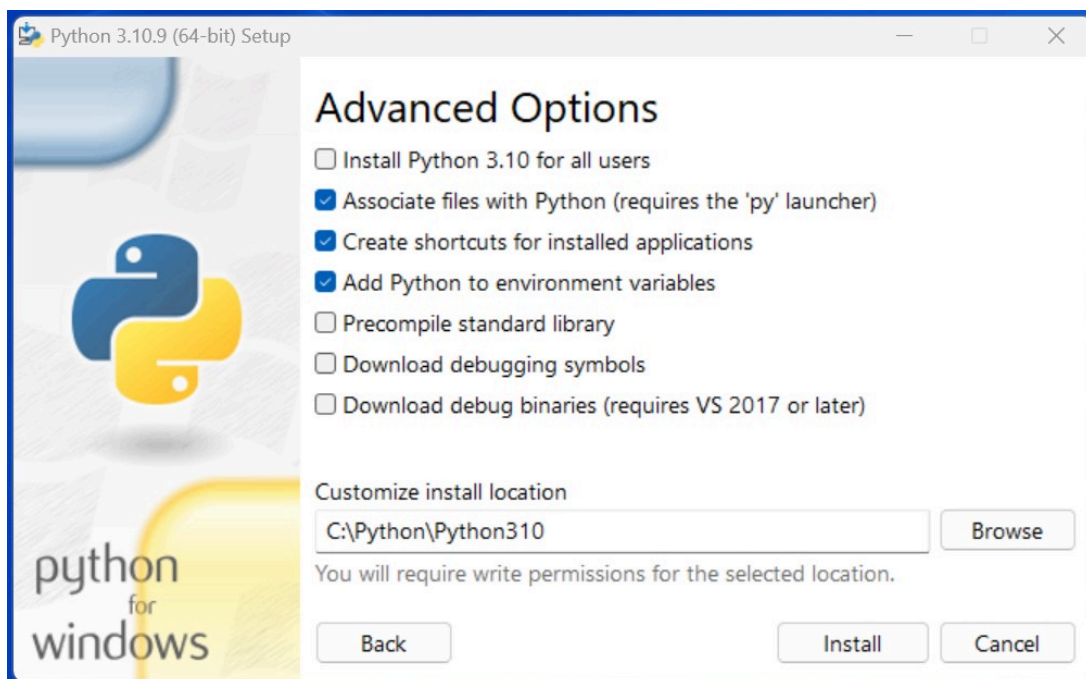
Python 3.10.9 (64-bit) Setup

Advanced Options

Install Python 3.10 for all users

Associate files with Python (requires the 'py' launcher)

Create shortcuts for installed applications

Add Python to environment variables

Precompile standard library

Download debugging symbols

Download debug binaries (requires VS 2017 or later)

Customize install location

C:\Python\Python310

Browse

You will require write permissions for the selected location.

python for windows

Back

Install

Cancel